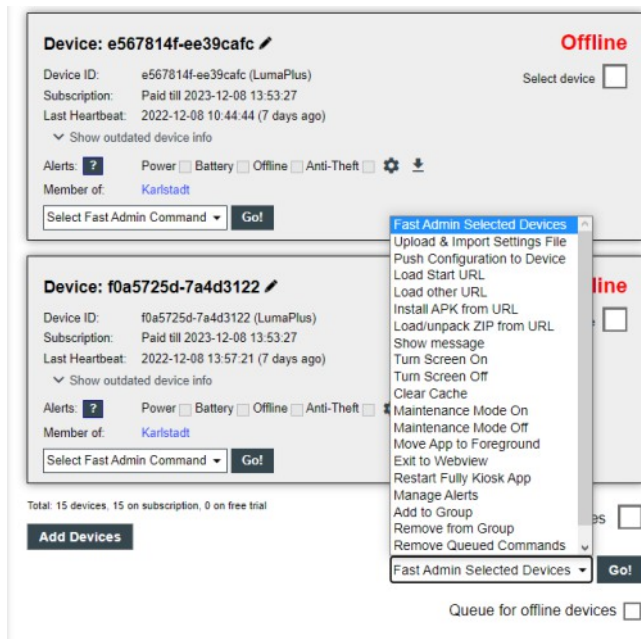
Device: e567814f-ee39cafc

Offline

Select device

Device ID: e567814f-ee39cafc (LumaPlus)
Subscription: Paid till 2023-12-08 13:53:27
Last Heartbeat: 2022-12-08 10:44:44 (7 days ago)

Show outdated device info

Alerts: ? Power Battery Offline Anti-Theft

Member of: Karlstadt

Select Fast Admin Command Go!

Device: f0a5725d-7a4d3122

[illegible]ine

Device ID: f0a5725d-7a4d3122 (LumaPlus)
Subscription: Paid till 2023-12-08 13:53:27
Last Heartbeat: 2022-12-08 13:57:21 (7 days ago)

Show outdated device info

Alerts: ? Power Battery Offline Anti-Theft

Member of: Karlstadt

Select Fast Admin Command Go!

Total: 15 devices, 15 on subscription, 0 on free trial

Add Devices

Fast Admin Selected Devices
Upload & Import Settings File
Push Configuration to Device
Load Start URL
Load other URL
Install APK from URL
Load/unpack ZIP from URL
Show message
Turn Screen On
Turn Screen Off
Clear Cache
Maintenance Mode On
Maintenance Mode Off
Move App to Foreground
Exit to Webview
Restart Fully Kiosk App
Manage Alerts
Add to Group
Remove from Group
Remove Queued Commands

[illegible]es

Fast Admin Selected Devices Go!

Queue for offline devices